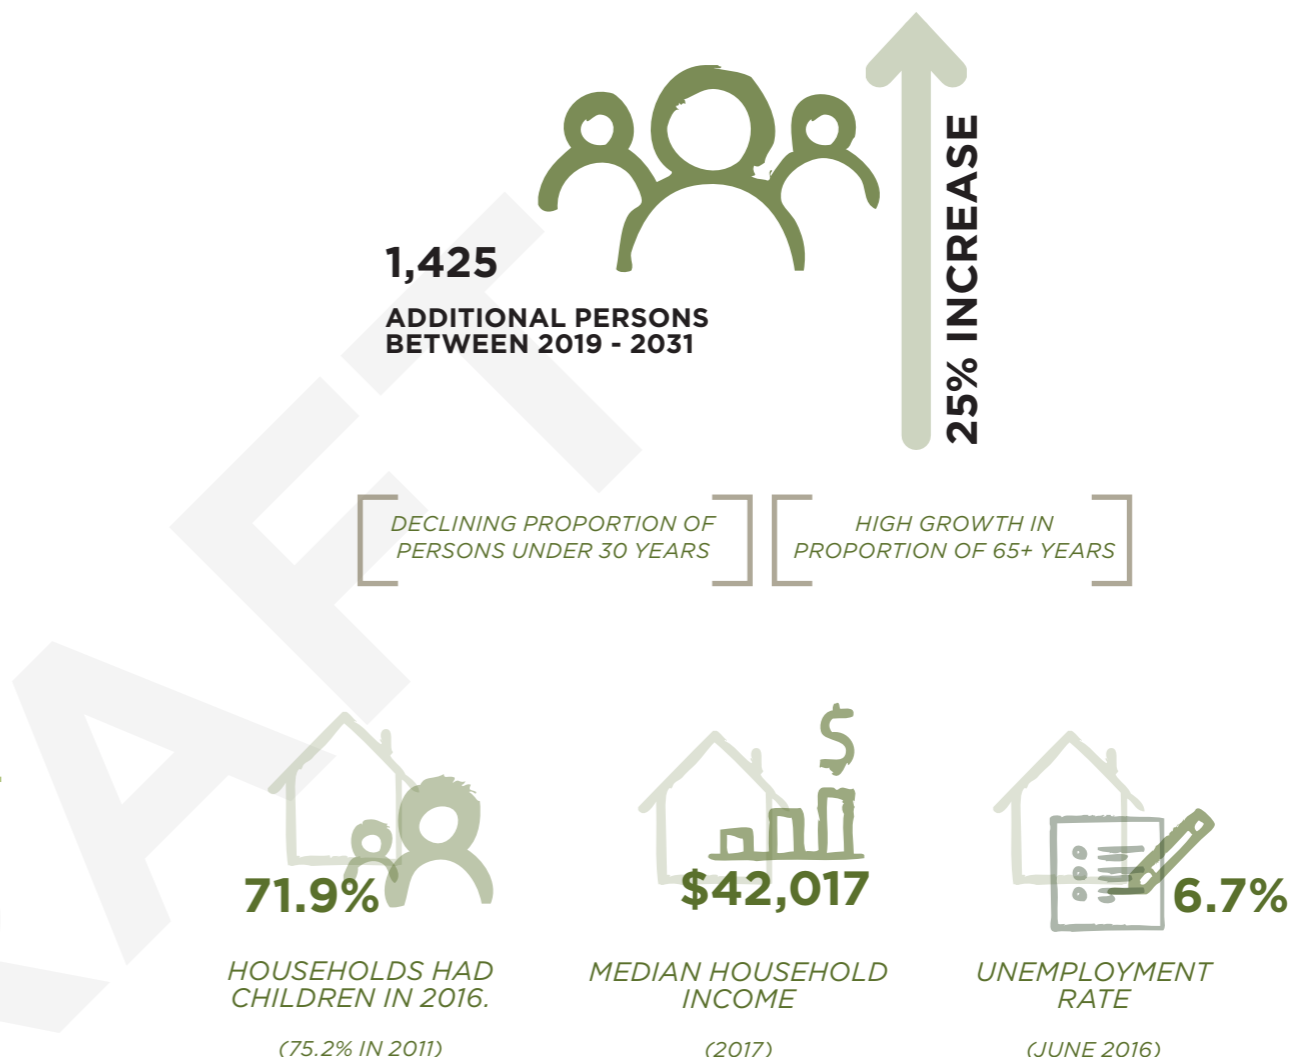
1,425

ADDITIONAL PERSONS BETWEEN 2019 - 2031

25% INCREASE

DECLINING PROPORTION OF PERSONS UNDER 30 YEARS

HIGH GROWTH IN PROPORTION OF 65+ YEARS

71.9%

HOUSEHOLDS HAD CHILDREN IN 2016.

(75.2% IN 2011)

$42,017

MEDIAN HOUSEHOLD INCOME

(2017)

6.7%

UNEMPLOYMENT RATE

(JUNE 2016)